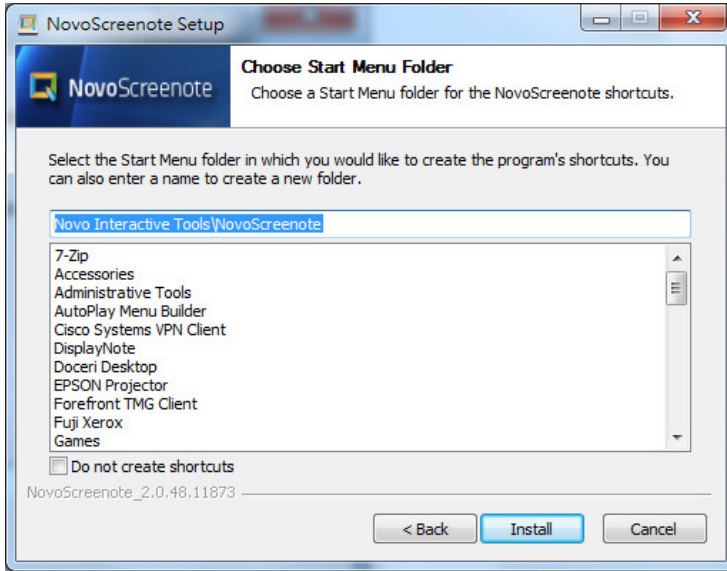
NovoScreenote Setup

NovoScreenote

Choose Start Menu Folder
Choose a Start Menu folder for the NovoScreenote shortcuts.

Select the Start Menu folder in which you would like to create the program's shortcuts. You can also enter a name to create a new folder.

Novo Interactive Tools\NovoScreenote

7-Zip
Accessories
Administrative Tools
AutoPlay Menu Builder
Cisco Systems VPN Client
DisplayNote
Doceri Desktop
EPSON Projector
Forefront TMG Client
Fuji Xerox
Games

Do not create shortcuts

NovoScreenote_2.0.48.11873

< Back
Install
Cancel